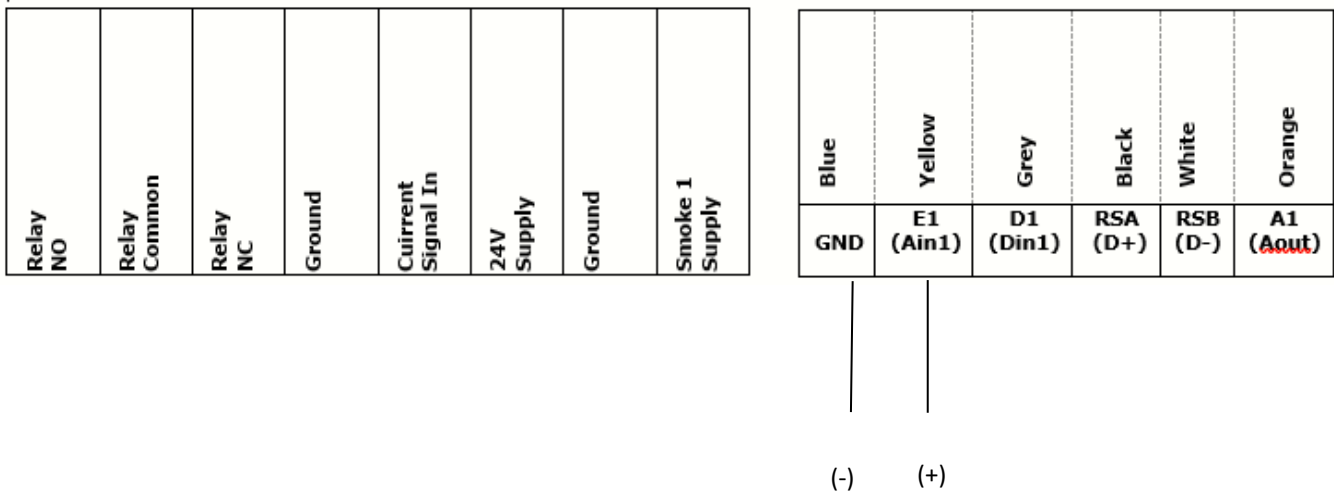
| Relay NO | Relay Common | Relay NC | Ground | Cuirrent Signal In | 24V Supply | Ground | Smoke 1 Supply |
|---|---|---|---|---|---|---|---|

| Blue | Yellow | Grey | Black | White | Orange |
|---|---|---|---|---|---|
| GND | E1 (Ain1) | D1 (Din1) | RSA (D+) | RSB (D-) | A1 (Aout) |

(-) (+)